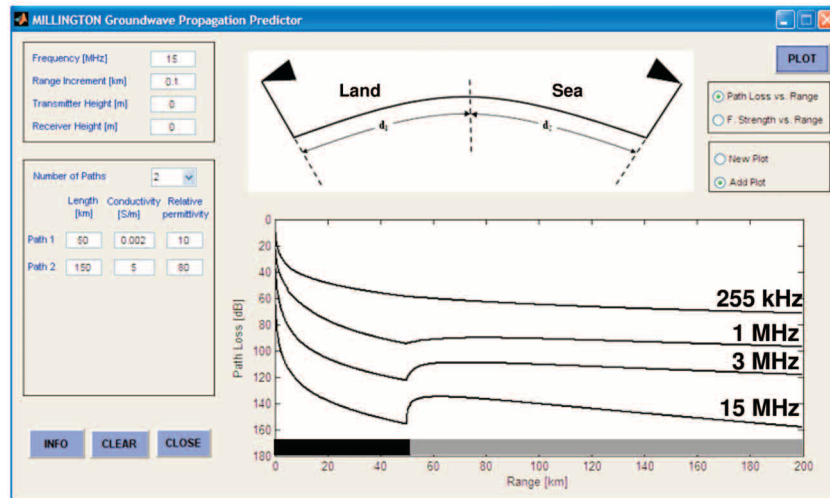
MILLINGTON Groundwave Propagation Predictor

Frequency [MHz] 15
Range Increment [km] 0.1
Transmitter Height [m] 0
Receiver Height [m] 0

Number of Paths 2

| | Length [km] | Conductivity [S/m] | Relative permittivity |
|---|---|---|---|
| Path 1 | 50 | 0.002 | 10 |
| Path 2 | 150 | 5 | 80 |

INFO CLEAR CLOSE

Land
Sea
$d_1$
$d_2$

PLOT

Path Loss vs. Range
F. Strength vs. Range

New Plot
Add Plot

255 kHz
1 MHz
3 MHz
15 MHz

Path Loss [dB]
0
20
40
60
80
100
120
140
160
180

0 20 40 60 80 100 120 140 160 180 200
Range [km]